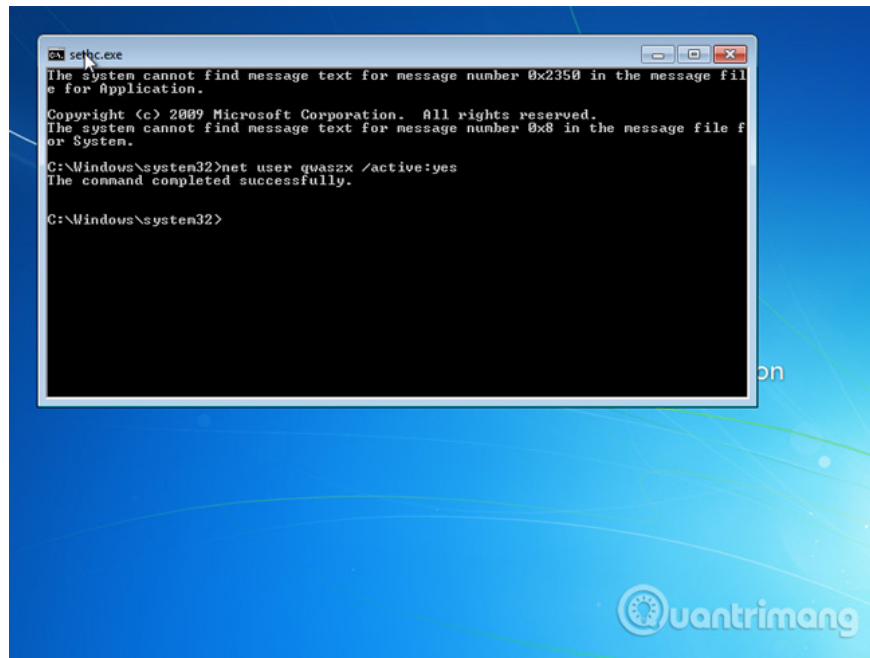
sethc.exe

The system cannot find message text for message number 0x2350 in the message file for Application.

Copyright (c) 2009 Microsoft Corporation. All rights reserved.
The system cannot find message text for message number 0x8 in the message file for System.

C:\Windows\system32>net user qwaszx /active:yes
The command completed successfully.

C:\Windows\system32>

on

Quantrimang